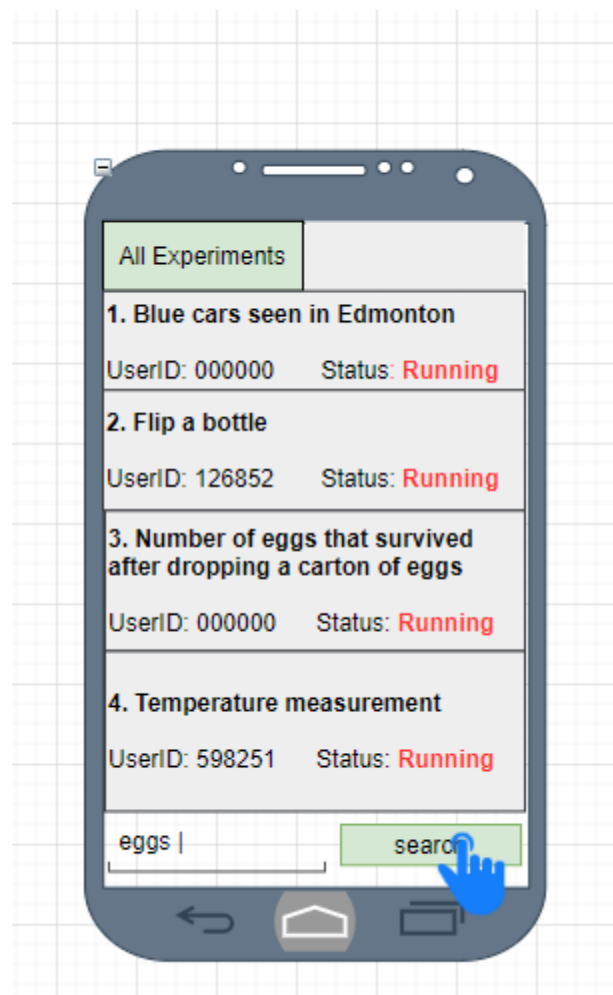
All Experiments

1. Blue cars seen in Edmonton

UserID: 000000 Status: Running

2. Flip a bottle

UserID: 126852 Status: Running

3. Number of eggs that survived after dropping a carton of eggs

UserID: 000000 Status: Running

4. Temperature measurement

UserID: 598251 Status: Running

eggs |

search